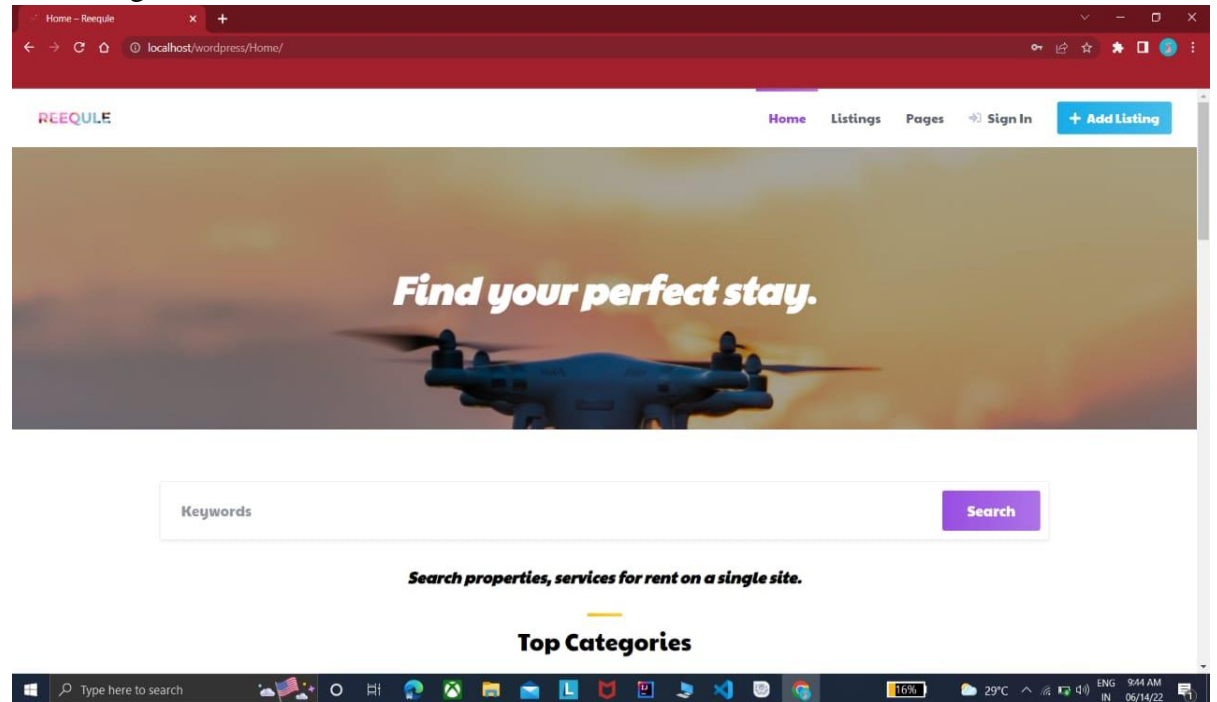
Home – Reequle

localhost/wordpress/Home/

REEQULE

Home Listings Pages Sign In + Add Listing

Find your perfect stay.

Keywords

Search

Search properties, services for rent on a single site.

Top Categories

Type here to search

16%

29°C ENG IN 9:44 AM 06/14/22